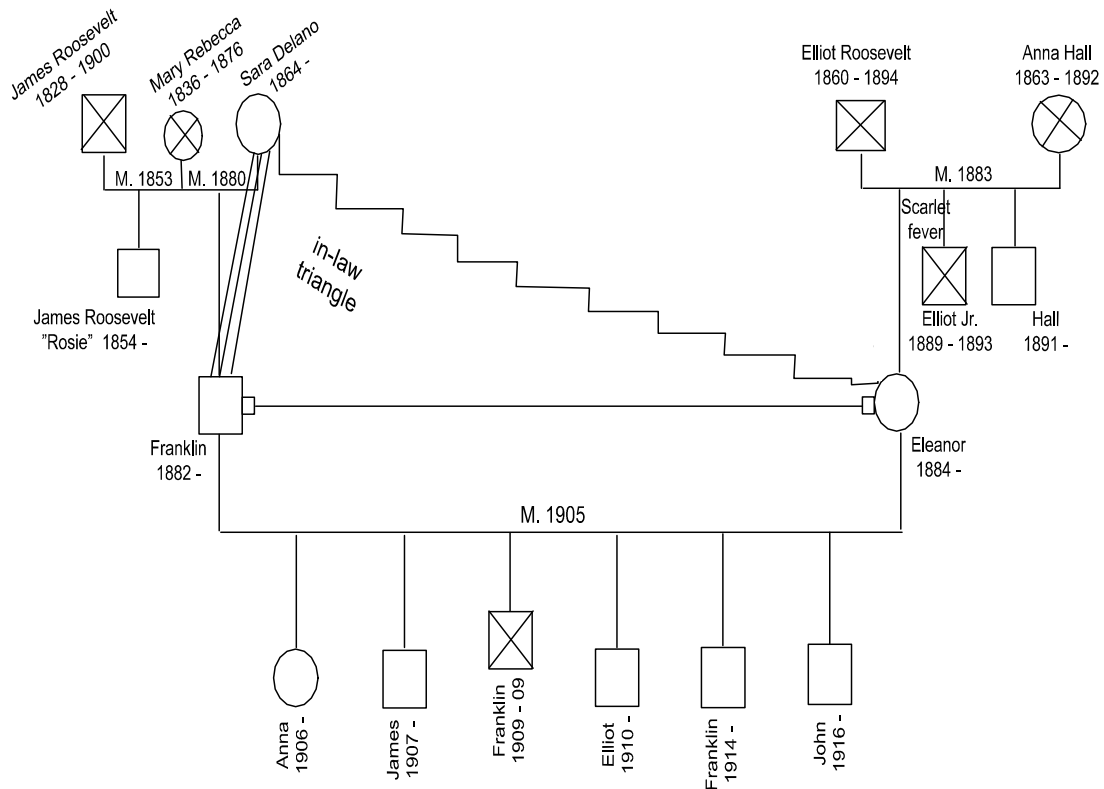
James Roosevelt
1828 - 1900

Mary Rebecca
1836 - 1876

Sara Delano
1864 -

M. 1853

M. 1880

James Roosevelt
"Rosie" 1854 -

in-law
triangle

Elliot Roosevelt
1860 - 1894

Anna Hall
1863 - 1892

M. 1883

Scarlet
fever

Elliot Jr.
1889 - 1893

Hall
1891 -

Franklin
1882 -

Eleanor
1884 -

M. 1905

Anna
1906 -

James
1907 -

Franklin
1909 - 09

Elliot
1910 -

Franklin
1914 -

John
1916 -